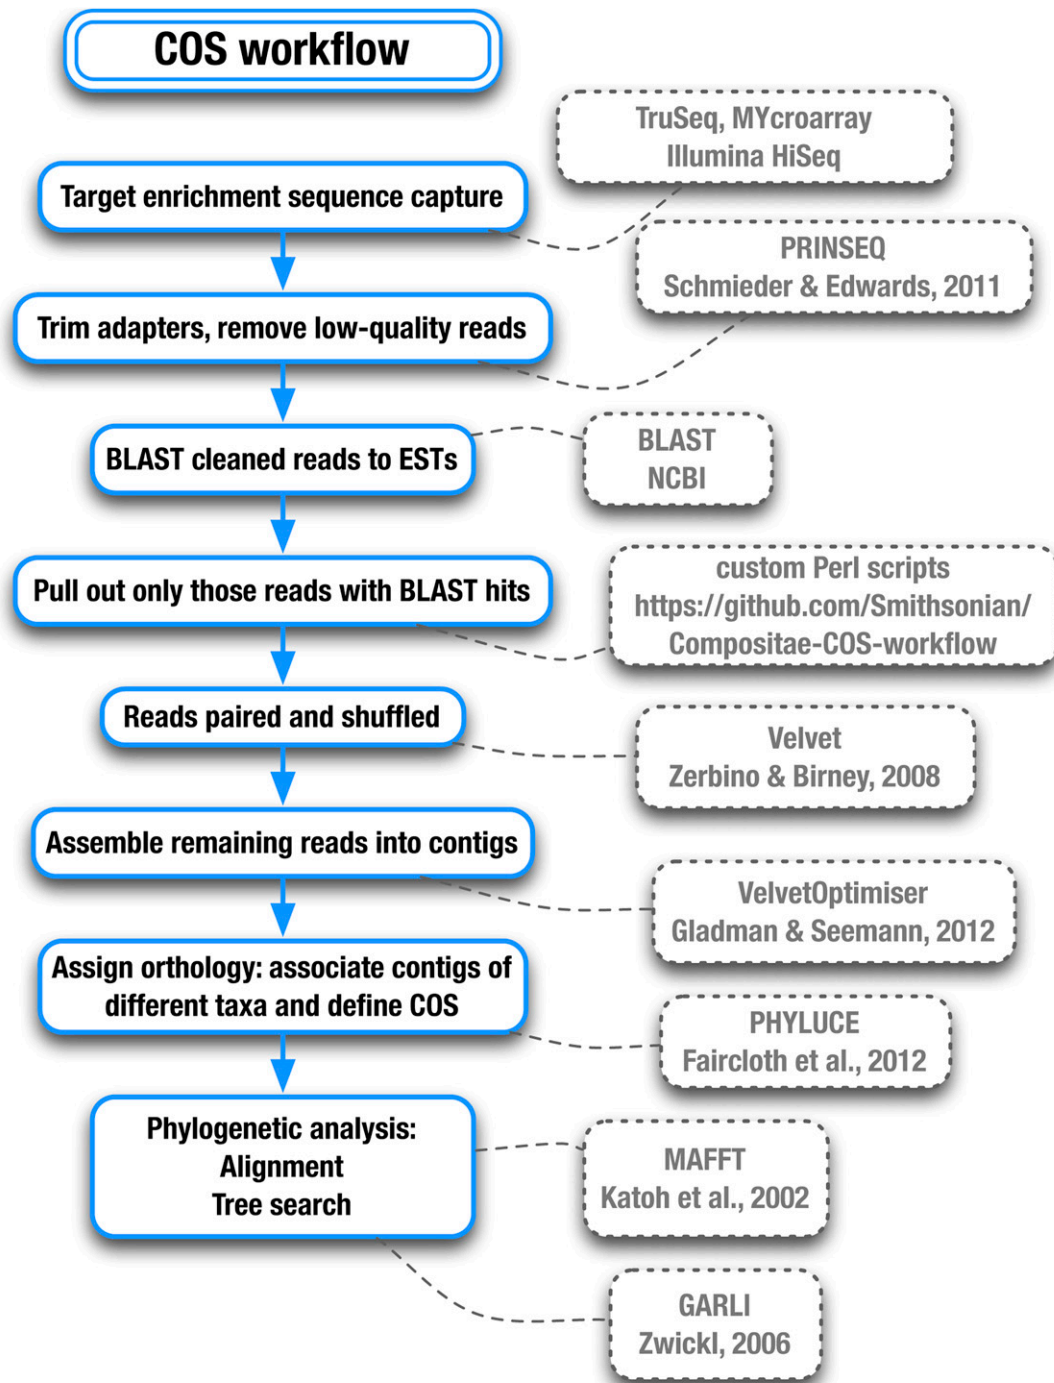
COS workflow

TruSeq, MYcroarray
Illumina HiSeq

Target enrichment sequence capture

PRINSEQ
Schmieder & Edwards, 2011

Trim adapters, remove low-quality reads

BLAST cleaned reads to ESTs

BLAST
NCBI

Pull out only those reads with BLAST hits

custom Perl scripts
https://github.com/Smithsonian/Compositae-COS-workflow

Reads paired and shuffled

Velvet
Zerbino & Birney, 2008

Assemble remaining reads into contigs

VelvetOptimiser
Gladman & Seemann, 2012

Assign orthology: associate contigs of different taxa and define COS

PHYLUCE
Faircloth et al., 2012

Phylogenetic analysis:
Alignment
Tree search

MAFFT
Katoh et al., 2002

GARLI
Zwickl, 2006